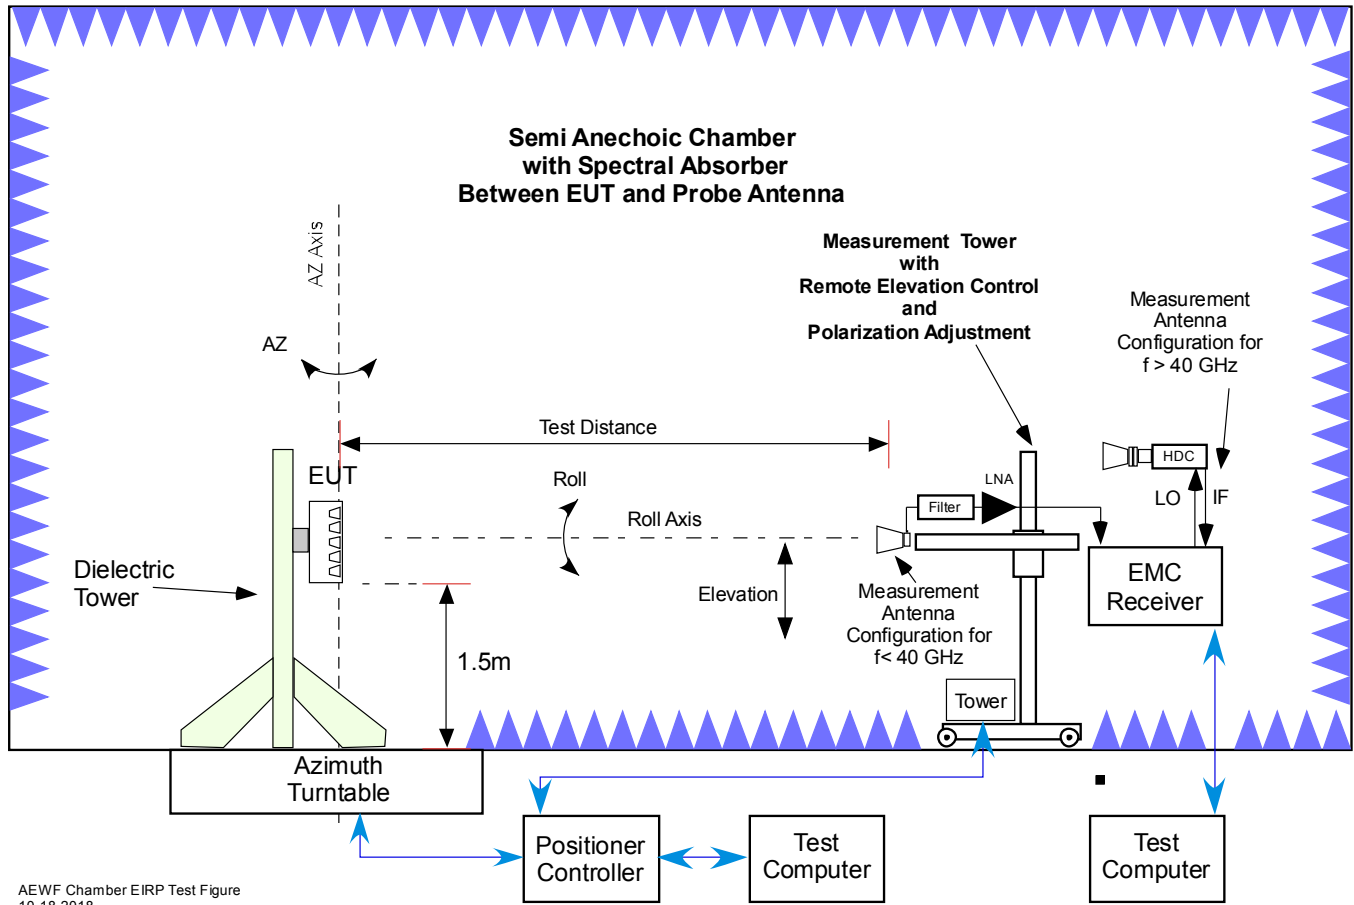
Semi Anechoic Chamber
with Spectral Absorber
Between EUT and Probe Antenna

AZ Axis

AZ

Measurement Tower
with
Remote Elevation Control
and
Polarization Adjustment

Measurement
Antenna
Configuration for
f > 40 GHz

Test Distance

EUT

Roll

Roll Axis

LNA

Filter

HDC

LO

IF

Dielectric
Tower

Elevation

Measurement
Antenna
Configuration for
f< 40 GHz

EMC
Receiver

1.5m

Tower

Azimuth
Turntable

Positioner
Controller

Test
Computer

Test
Computer

AEWF Chamber EIRP Test Figure
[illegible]